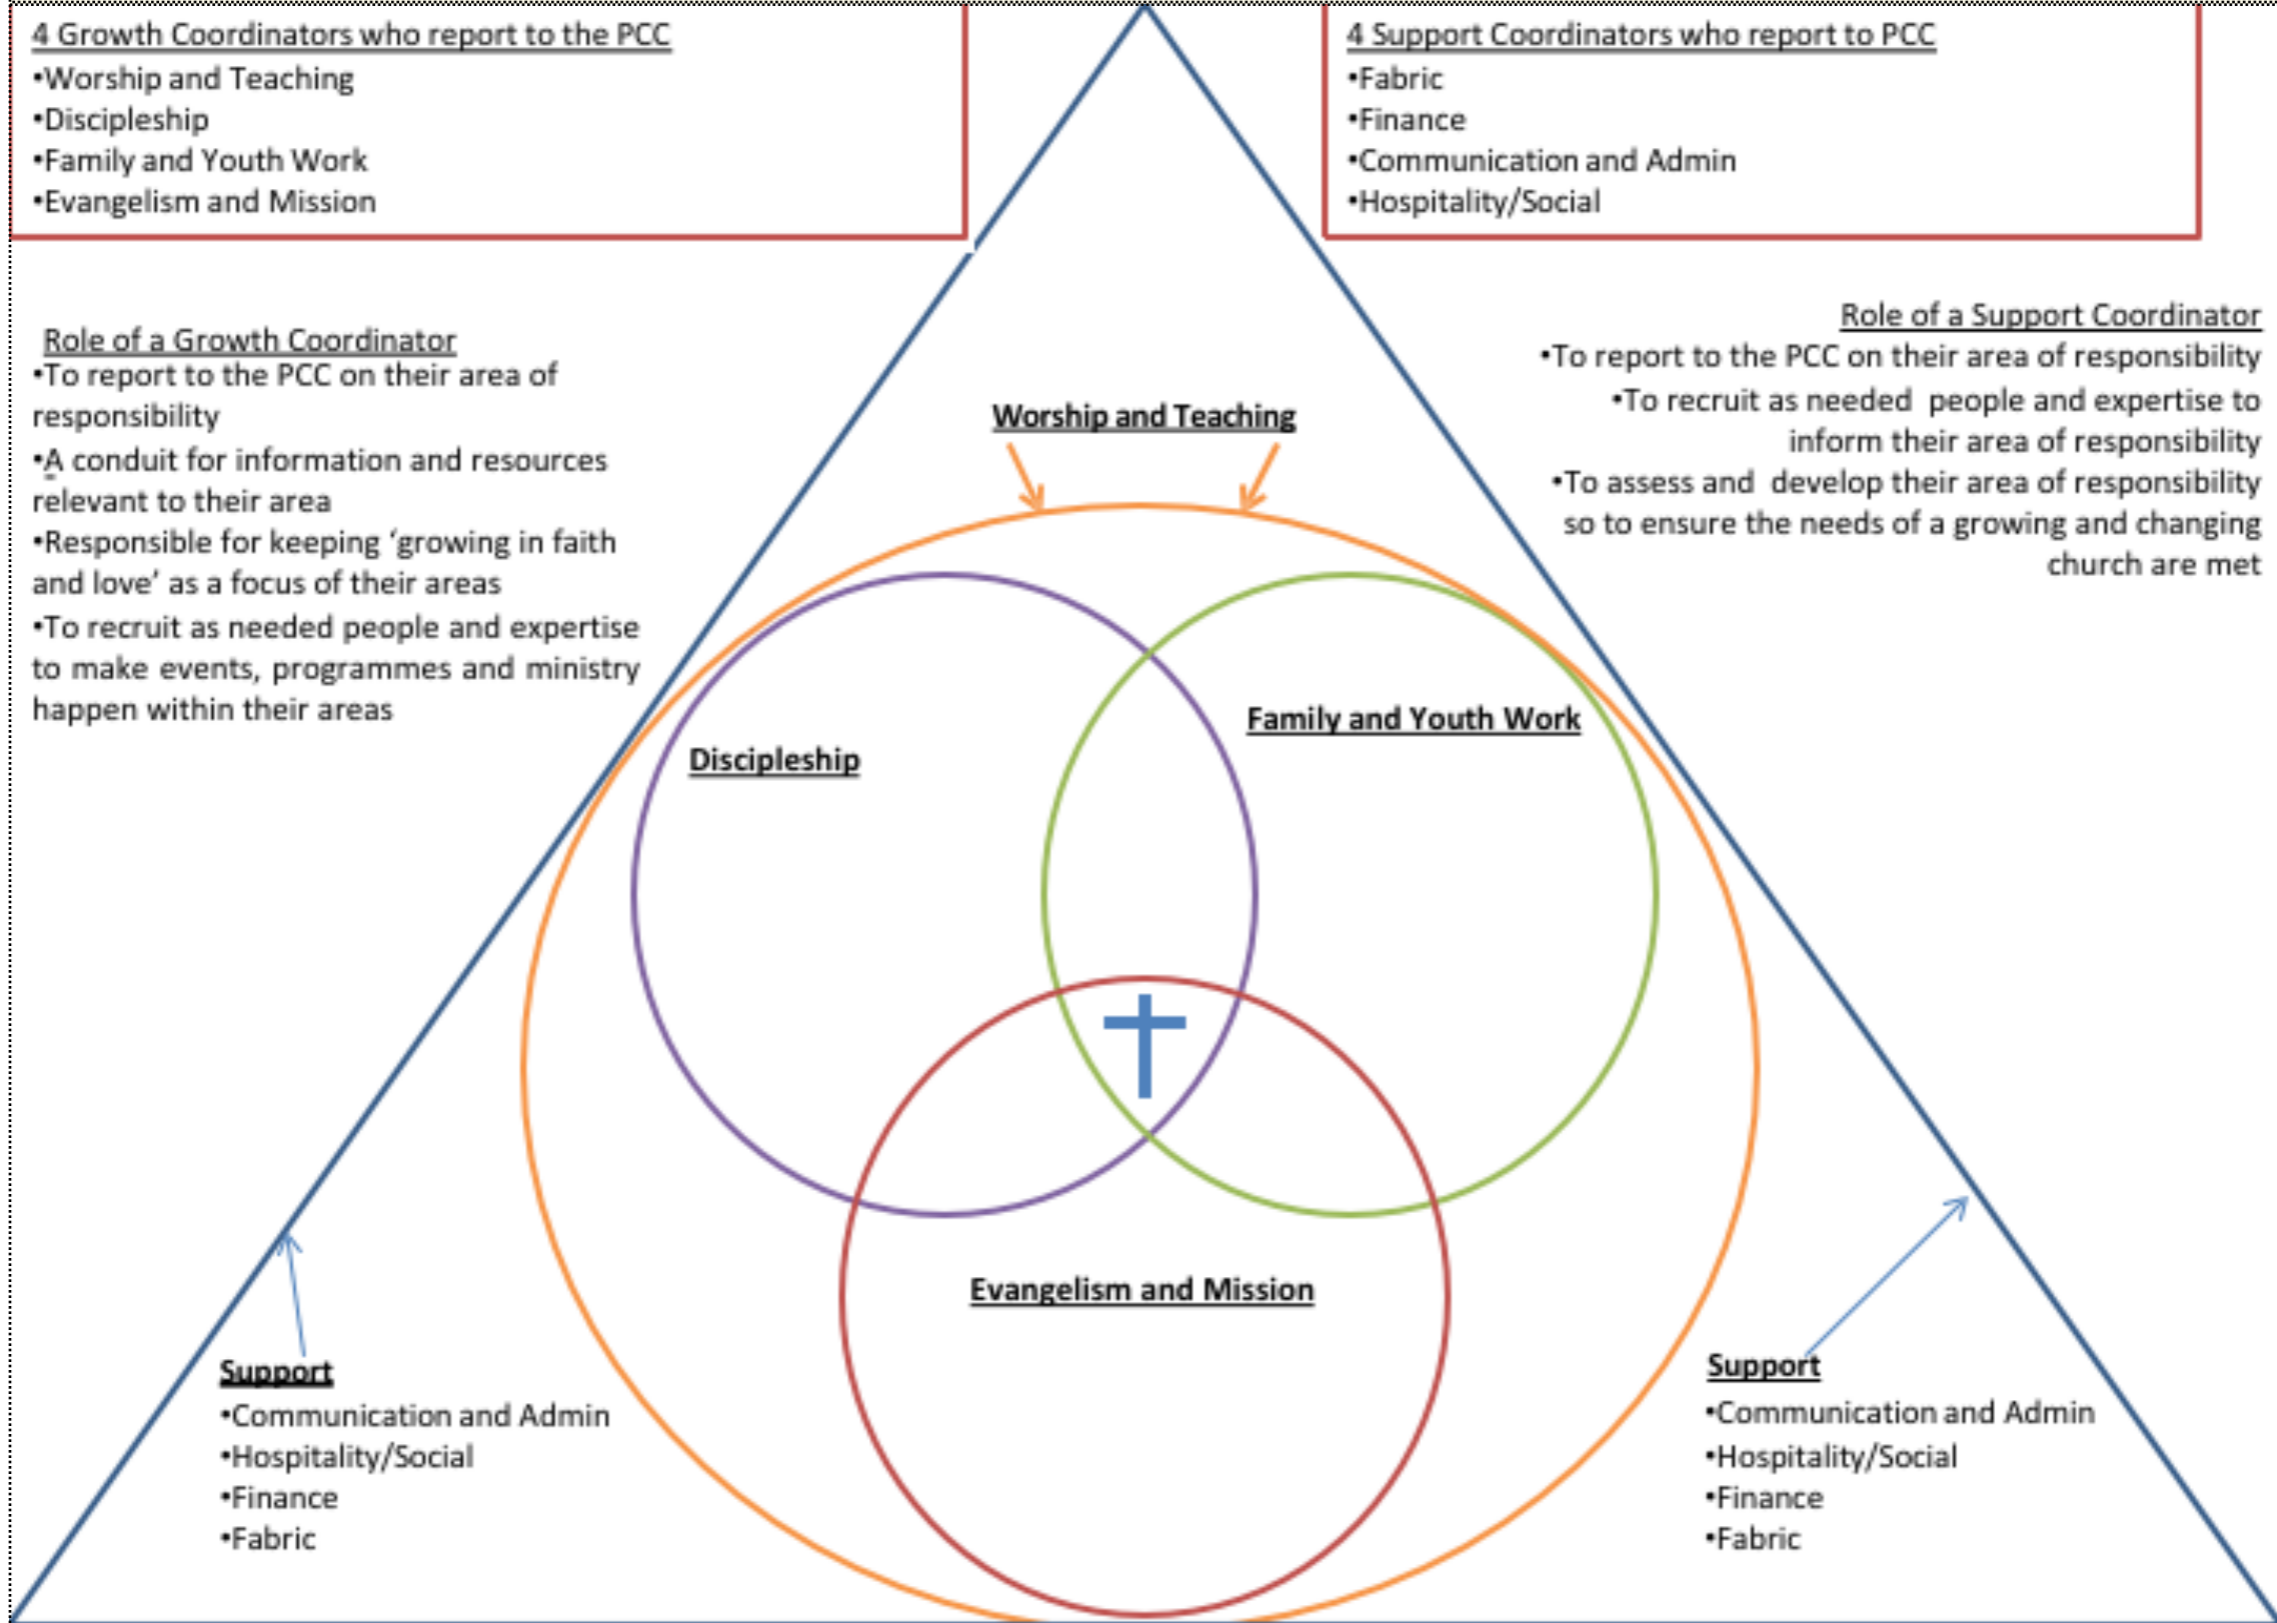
4 Growth Coordinators who report to the PCC
•Worship and Teaching
•Discipleship
•Family and Youth Work
•Evangelism and Mission

4 Support Coordinators who report to PCC
•Fabric
•Finance
•Communication and Admin
•Hospitality/Social

Role of a Growth Coordinator
•To report to the PCC on their area of responsibility
•A conduit for information and resources relevant to their area
•Responsible for keeping 'growing in faith and love' as a focus of their areas
•To recruit as needed people and expertise to make events, programmes and ministry happen within their areas

Role of a Support Coordinator
•To report to the PCC on their area of responsibility
•To recruit as needed people and expertise to inform their area of responsibility
•To assess and develop their area of responsibility so to ensure the needs of a growing and changing church are met

Worship and Teaching

Discipleship

Family and Youth Work

Evangelism and Mission

Support
•Communication and Admin
•Hospitality/Social
•Finance
•Fabric

Support
•Communication and Admin
•Hospitality/Social
•Finance
•Fabric